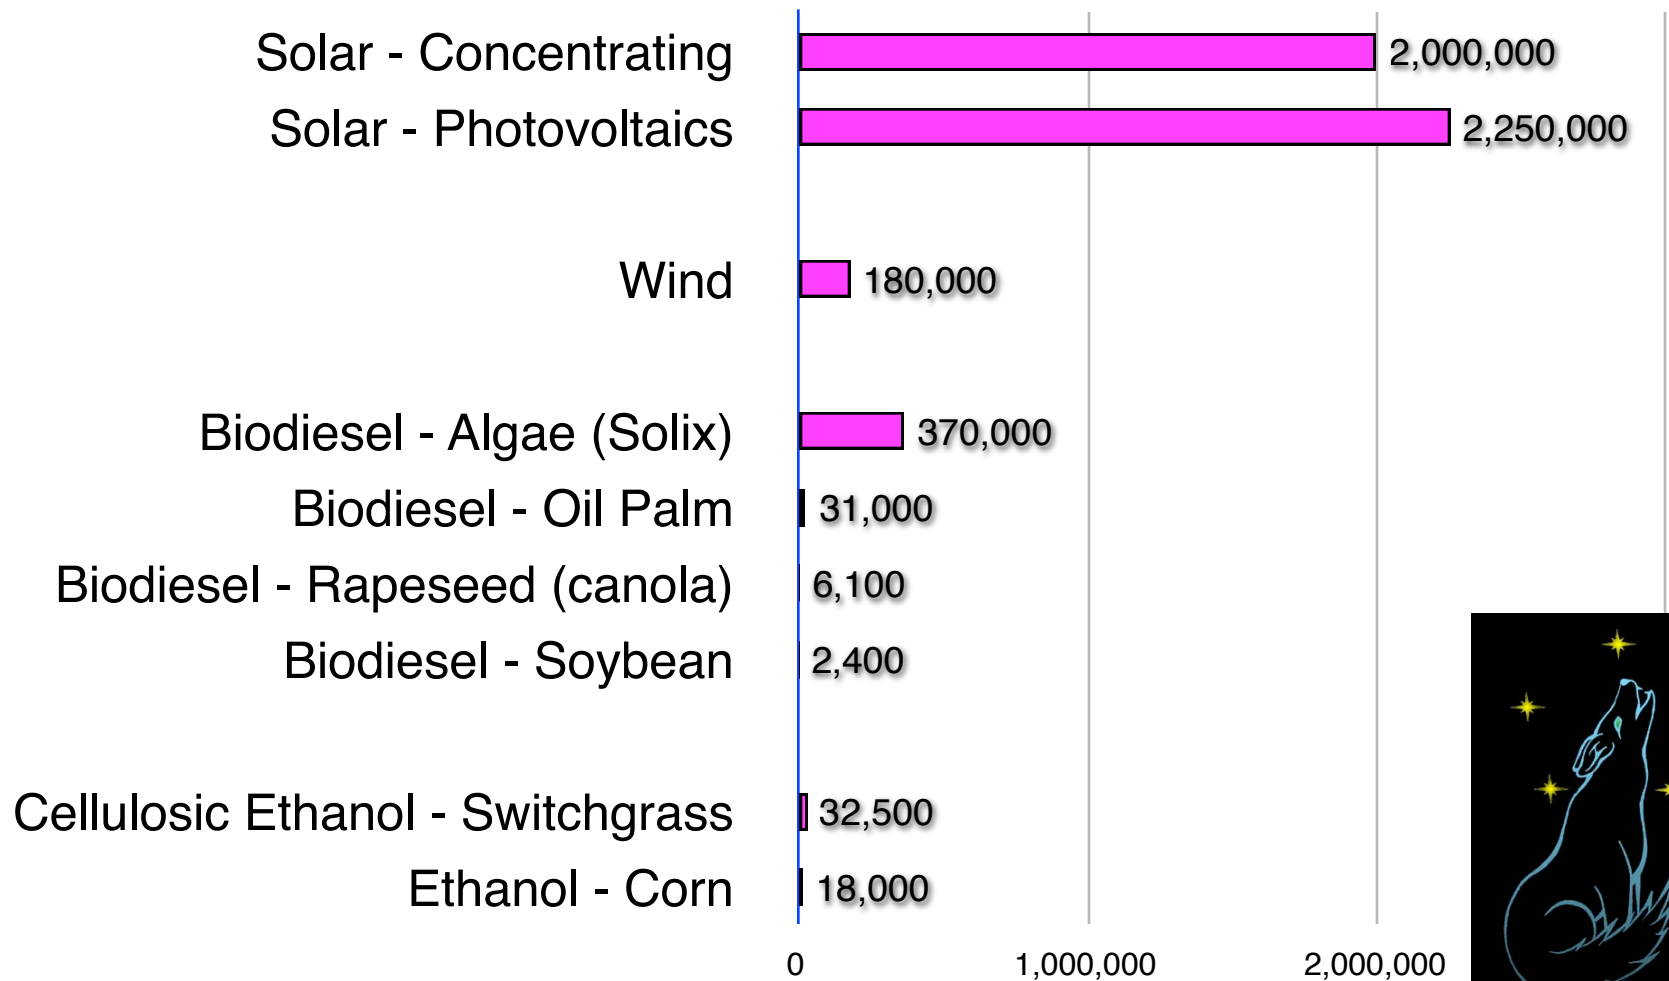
| Source | Value |
|---|---|
| Solar - Concentrating | 2,000,000 |
| Solar - Photovoltaics | 2,250,000 |
| Wind | 180,000 |
| Biodiesel - Algae (Solix) | 370,000 |
| Biodiesel - Oil Palm | 31,000 |
| Biodiesel - Rapeseed (canola) | 6,100 |
| Biodiesel - Soybean | 2,400 |
| Cellulosic Ethanol - Switchgrass | 32,500 |
| Ethanol - Corn | 18,000 |

0
1,000,000
2,000,000